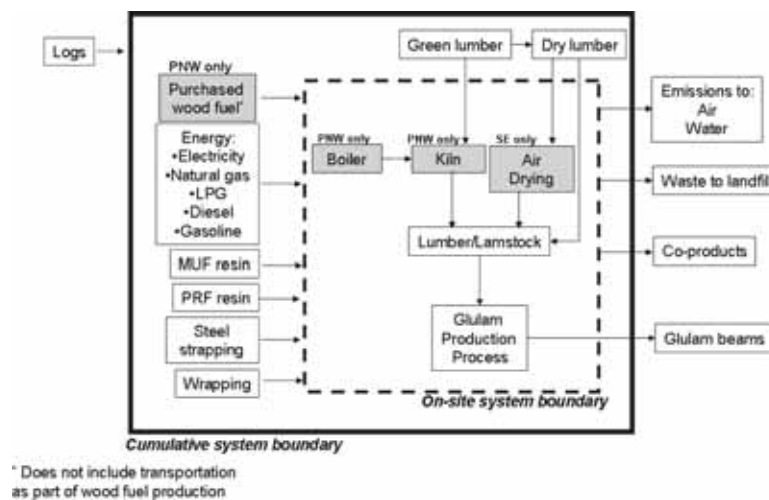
Logs

PNW only

Purchased wood fuel'

Energy:
•Electricity
•Natural gas
•LPG
•Diesel
•Gasoline

MUF resin

PRF resin

Steel strapping

Wrapping

Green lumber

Dry lumber

PNW only

Boiler

PNW only

Kiln

SE only

Air Drying

Lumber/Lamstock

Glulam Production Process

On-site system boundary

Emissions to:
Air
Water

Waste to landfil

Co-products

Glulam beams

Cumulative system boundary

' Does not include transportation as part of wood fuel production